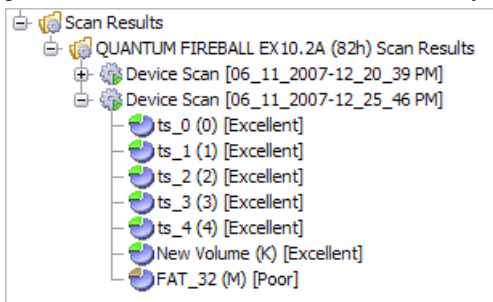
Scan Results
QUANTUM FIREBALL EX10.2A (82h) Scan Results
Device Scan [06_11_2007-12_20_39 PM]
Device Scan [06_11_2007-12_25_46 PM]
ts_0 (0) [Excellent]
ts_1 (1) [Excellent]
ts_2 (2) [Excellent]
ts_3 (3) [Excellent]
ts_4 (4) [Excellent]
New Volume (K) [Excellent]
FAT_32 (M) [Poor]